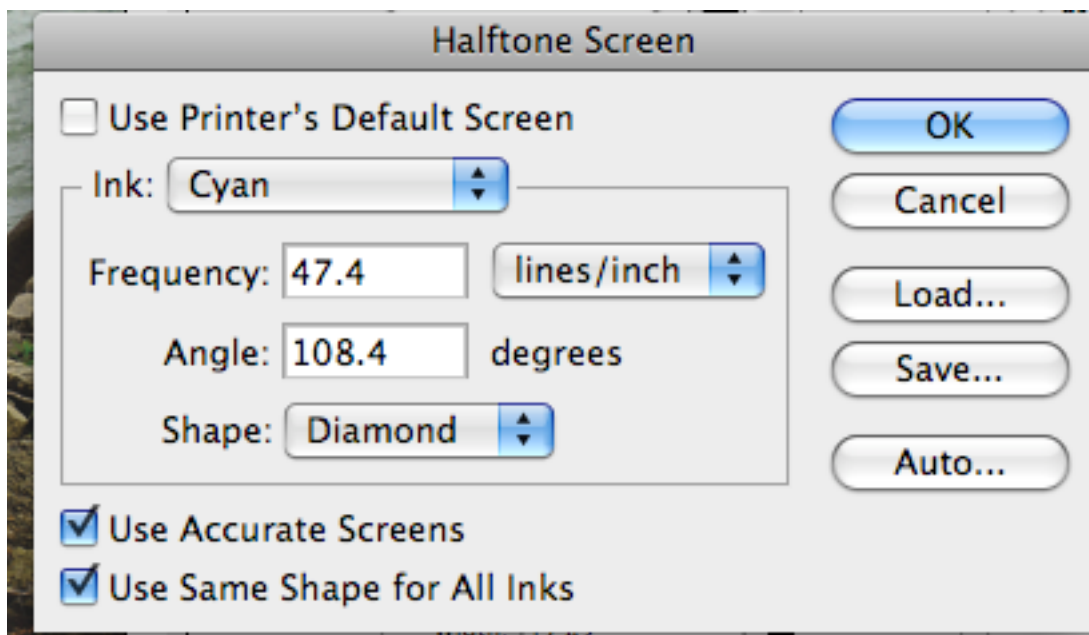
Halftone Screen

Use Printer's Default Screen

Ink: Cyan

Frequency: 47.4 lines/inch

Angle: 108.4 degrees

Shape: Diamond

Use Accurate Screens

Use Same Shape for All Inks

OK

Cancel

Load...

Save...

Auto...